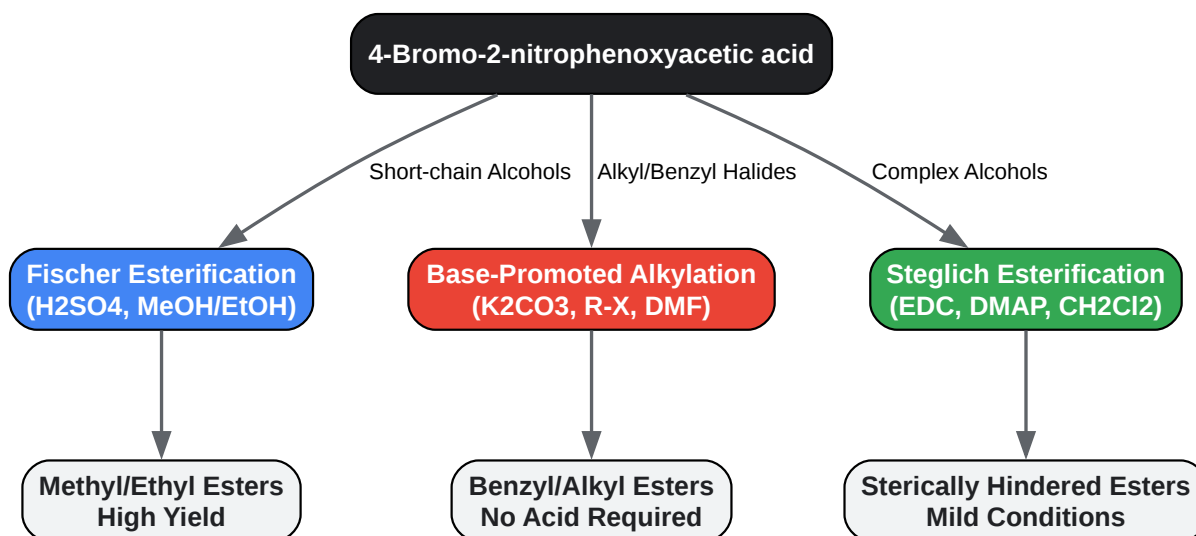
4-Bromo-2-nitrophenoxyacetic acid

Short-chain Alcohols

Alkyl/Benzyl Halides

Complex Alcohols

Fischer Esterification (H2SO4, MeOH/EtOH)

Base-Promoted Alkylation (K2CO3, R-X, DMF)

Steglich Esterification (EDC, DMAP, CH2Cl2)

Methyl/Ethyl Esters High Yield

Benzyl/Alkyl Esters No Acid Required

Sterically Hindered Esters Mild Conditions